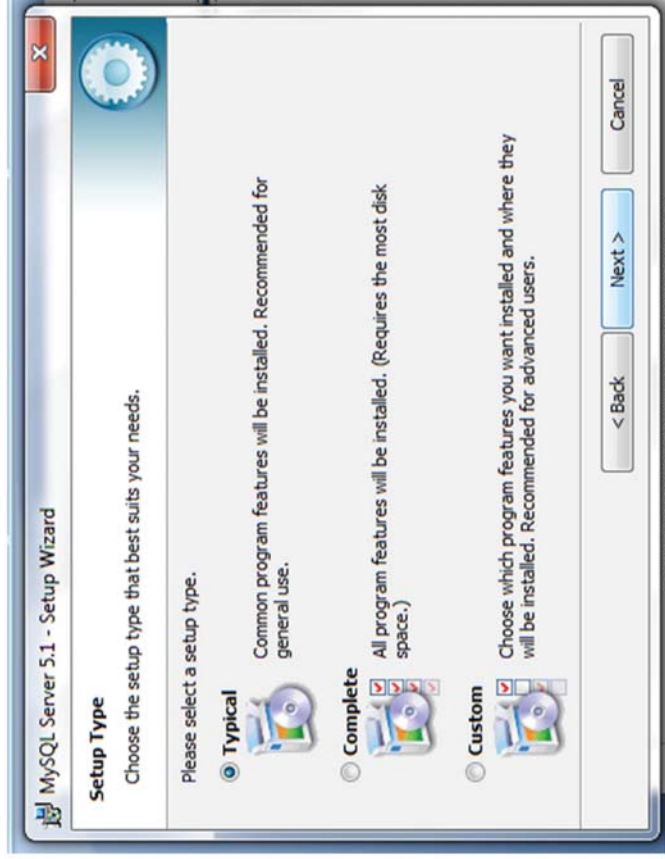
MySQL Server 5.1 - Setup Wizard

Setup Type

Choose the setup type that best suits your needs.

Please select a setup type.

Typical

Common program features will be installed. Recommended for general use.

Complete

All program features will be installed. (Requires the most disk space.)

Custom

Choose which program features you want installed and where they will be installed. Recommended for advanced users.

< Back

Next >

Cancel